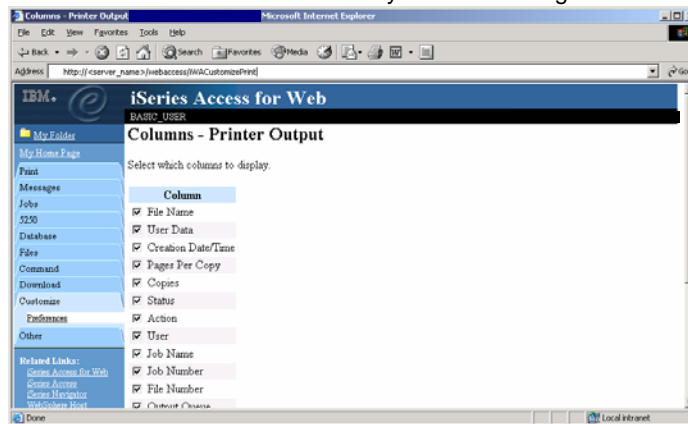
Columns - Printer Output Microsoft Internet Explorer

File Edit View Favorites Tools Help

Back Search Favorites Media

Address http://<server_name>/webaccess/iWACustomizePrint

IBM.

iSeries Access for Web

BASIC_USER

Columns - Printer Output

Select which columns to display.

My Folder
My Home Page
Print
Messages
Jobs
5250
Database
Files
Command
Download
Customize
Preferences
Other

Related Links:
iSeries Access for Web
iSeries Access
iSeries Navigator
WebSphere Host

| Column |
|---|
| File Name |
| User Data |
| Creation Date/Time |
| Pages Per Copy |
| Copies |
| Status |
| Action |
| User |
| Job Name |
| Job Number |
| File Number |
| Output Queue |

Done

Local intranet